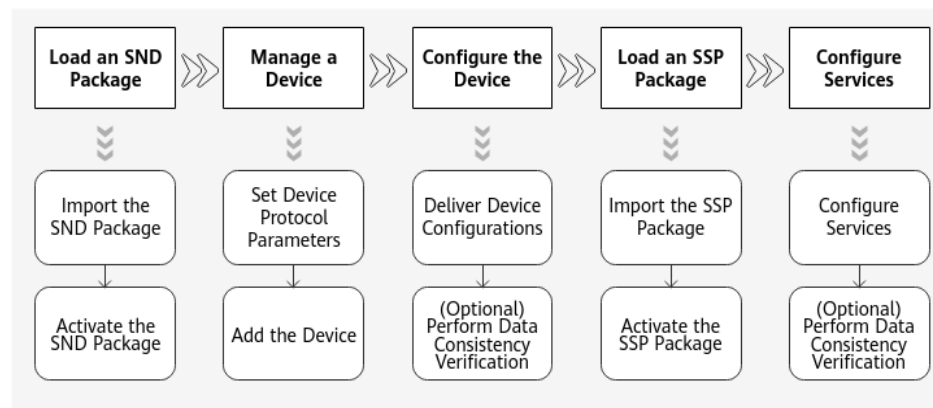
Load an SND Package

Manage a Device

Configure the Device

Load an SSP Package

Configure Services

Import the SND Package

Activate the SND Package

Set Device Protocol Parameters

Add the Device

Deliver Device Configurations

(Optional) Perform Data Consistency Verification

Import the SSP Package

Activate the SSP Package

Configure Services

(Optional) Perform Data Consistency Verification